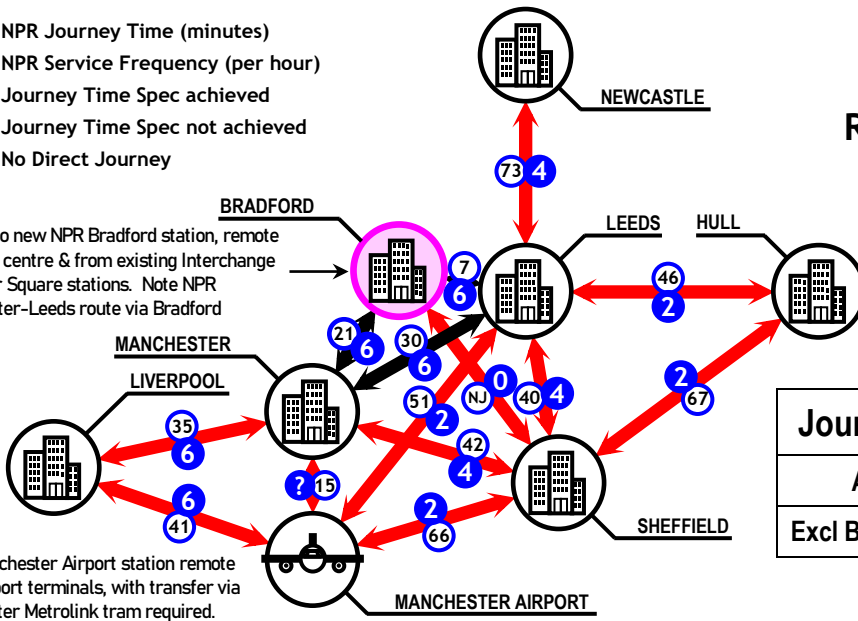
NPR Journey Time (minutes)
NPR Service Frequency (per hour)
Journey Time Spec achieved
Journey Time Spec not achieved
No Direct Journey

NEWCASTLE

R

73 4

LEEDS

HULL

BRADFORD

o new NPR Bradford station, remote centre & from existing Interchange r Square stations. Note NPR ter-Leeds route via Bradford

7 6

46 2

MANCHESTER

21 6

30 6

LIVERPOOL

51 2

NJ 0

40 4

2 67

Jour

A

Excl B

35 6

42 4

? 15

6 41

2 66

SHEFFIELD

chester Airport station remote port terminals, with transfer via ter Metrolink tram required.

MANCHESTER AIRPORT